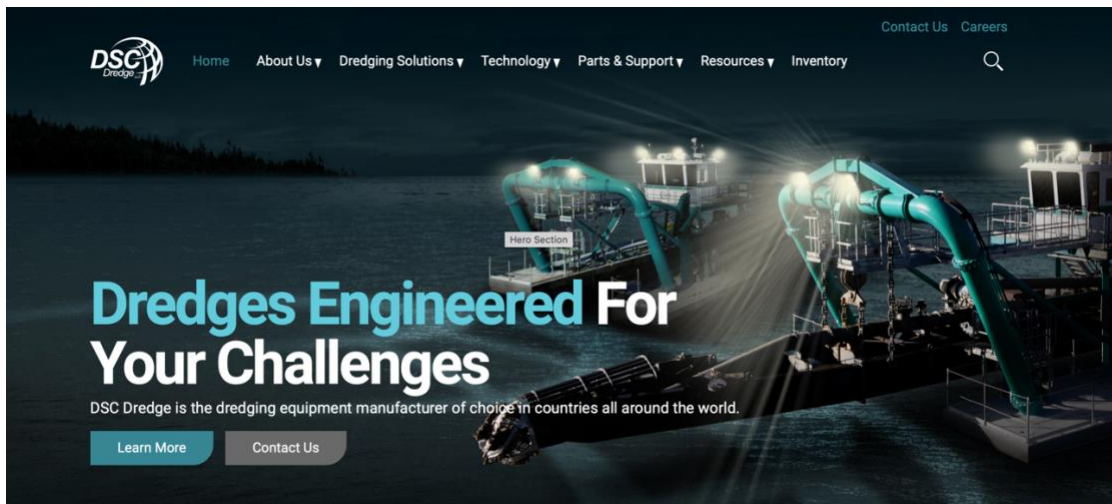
Contact Us Careers

DSC Dredge

Home About Us ▾ Dredging Solutions ▾ Technology ▾ Parts & Support ▾ Resources ▾ Inventory

Hero Section

Dredges Engineered For Your Challenges

DSC Dredge is the dredging equipment manufacturer of choice in countries all around the world.

Learn More Contact Us